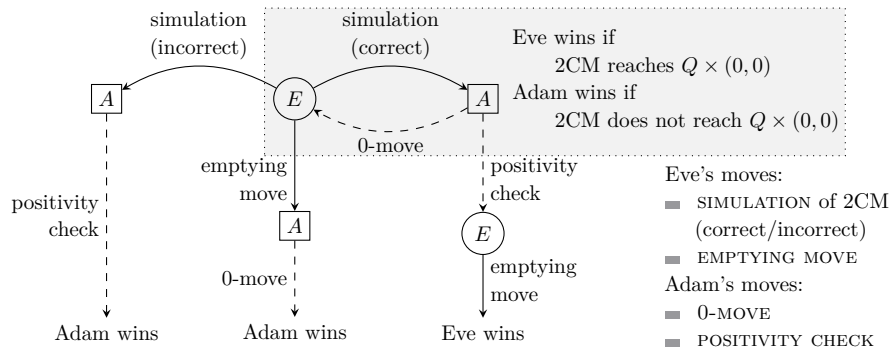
simulation (incorrect)

simulation (correct)

Eve wins if
2CM reaches $Q \times (0, 0)$
Adam wins if
2CM does not reach $Q \times (0, 0)$

$A$

$E$

$A$

0-move

positivity check

emptying move

positivity check

$A$

$E$

0-move

emptying move

Adam wins

Adam wins

Eve wins

Eve's moves:
SIMULATION of 2CM (correct/incorrect)
EMPTYING MOVE
Adam's moves:
0-MOVE
POSITIVITY CHECK